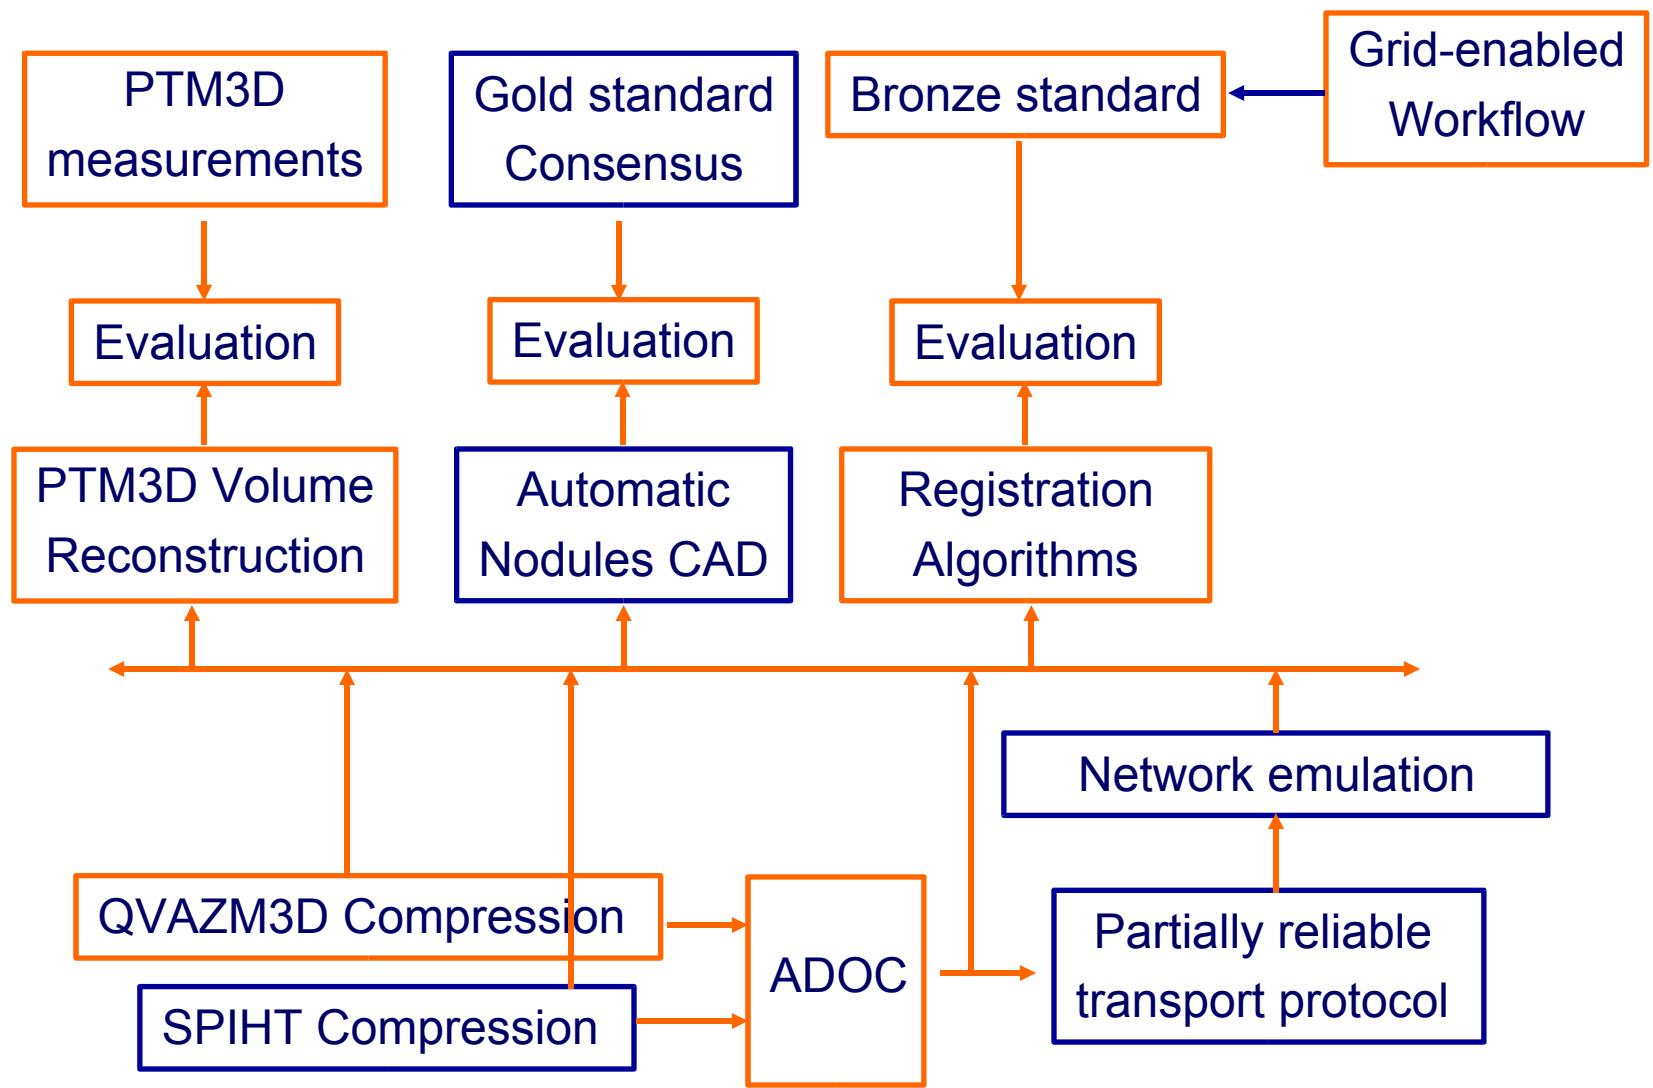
PTM3D measurements

Gold standard Consensus

Bronze standard

Grid-enabled Workflow

Evaluation

Evaluation

Evaluation

PTM3D Volume Reconstruction

Automatic Nodules CAD

Registration Algorithms

Network emulation

QVAZM3D Compression

SPIHT Compression

ADOC

Partially reliable transport protocol